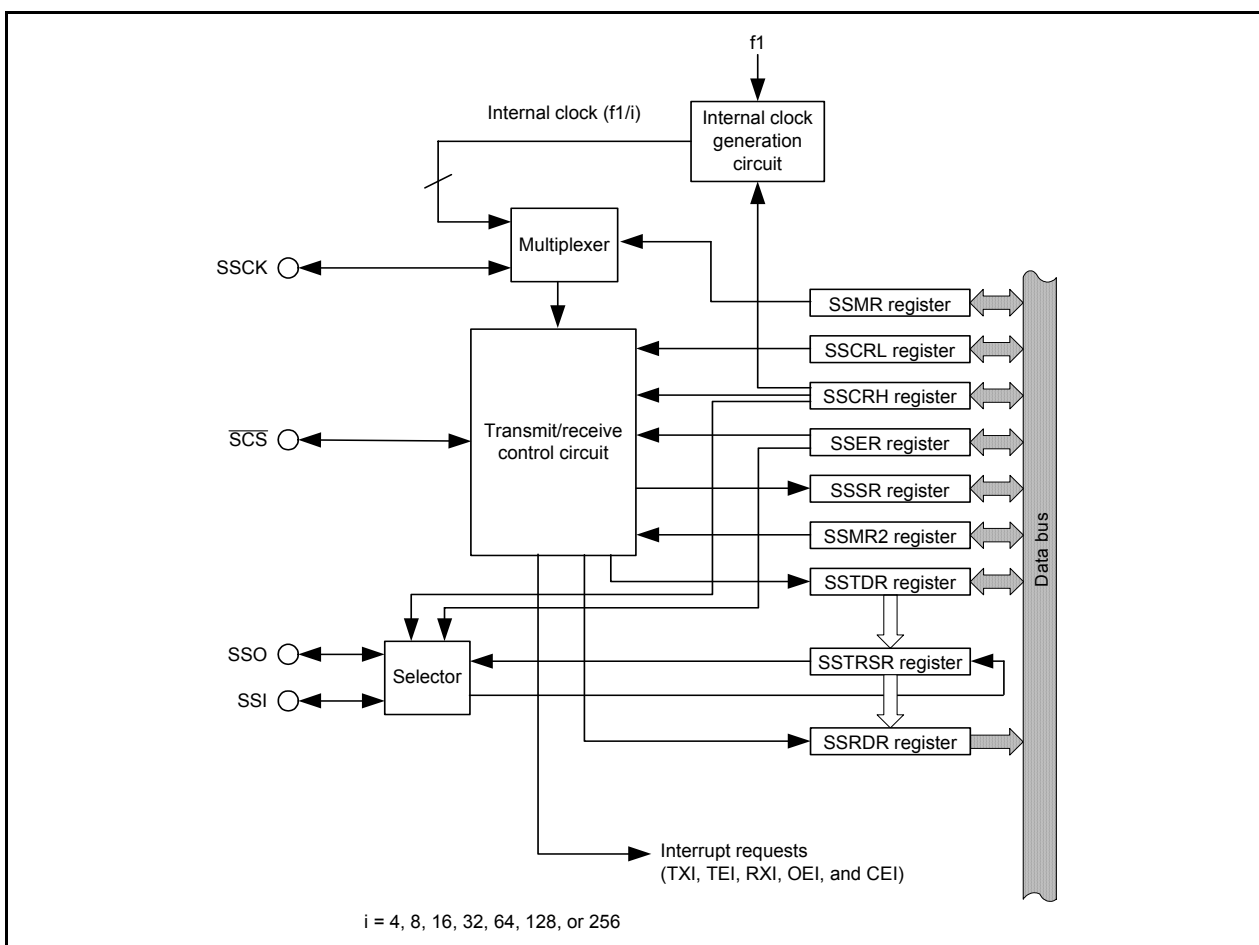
f1

Internal clock (f1/i)

Internal clock generation circuit

Multiplexer

SSCK

SSMR register

SSCRL register

SSCRH register

$\overline{SCS}$

Transmit/receive control circuit

SSER register

SSSR register

SSMR2 register

SSTDR register

Data bus

SSO

SSI

Selector

SSTRSR register

SSRDR register

Interrupt requests (TXI, TEI, RXI, OEI, and CEI)

i = 4, 8, 16, 32, 64, 128, or 256